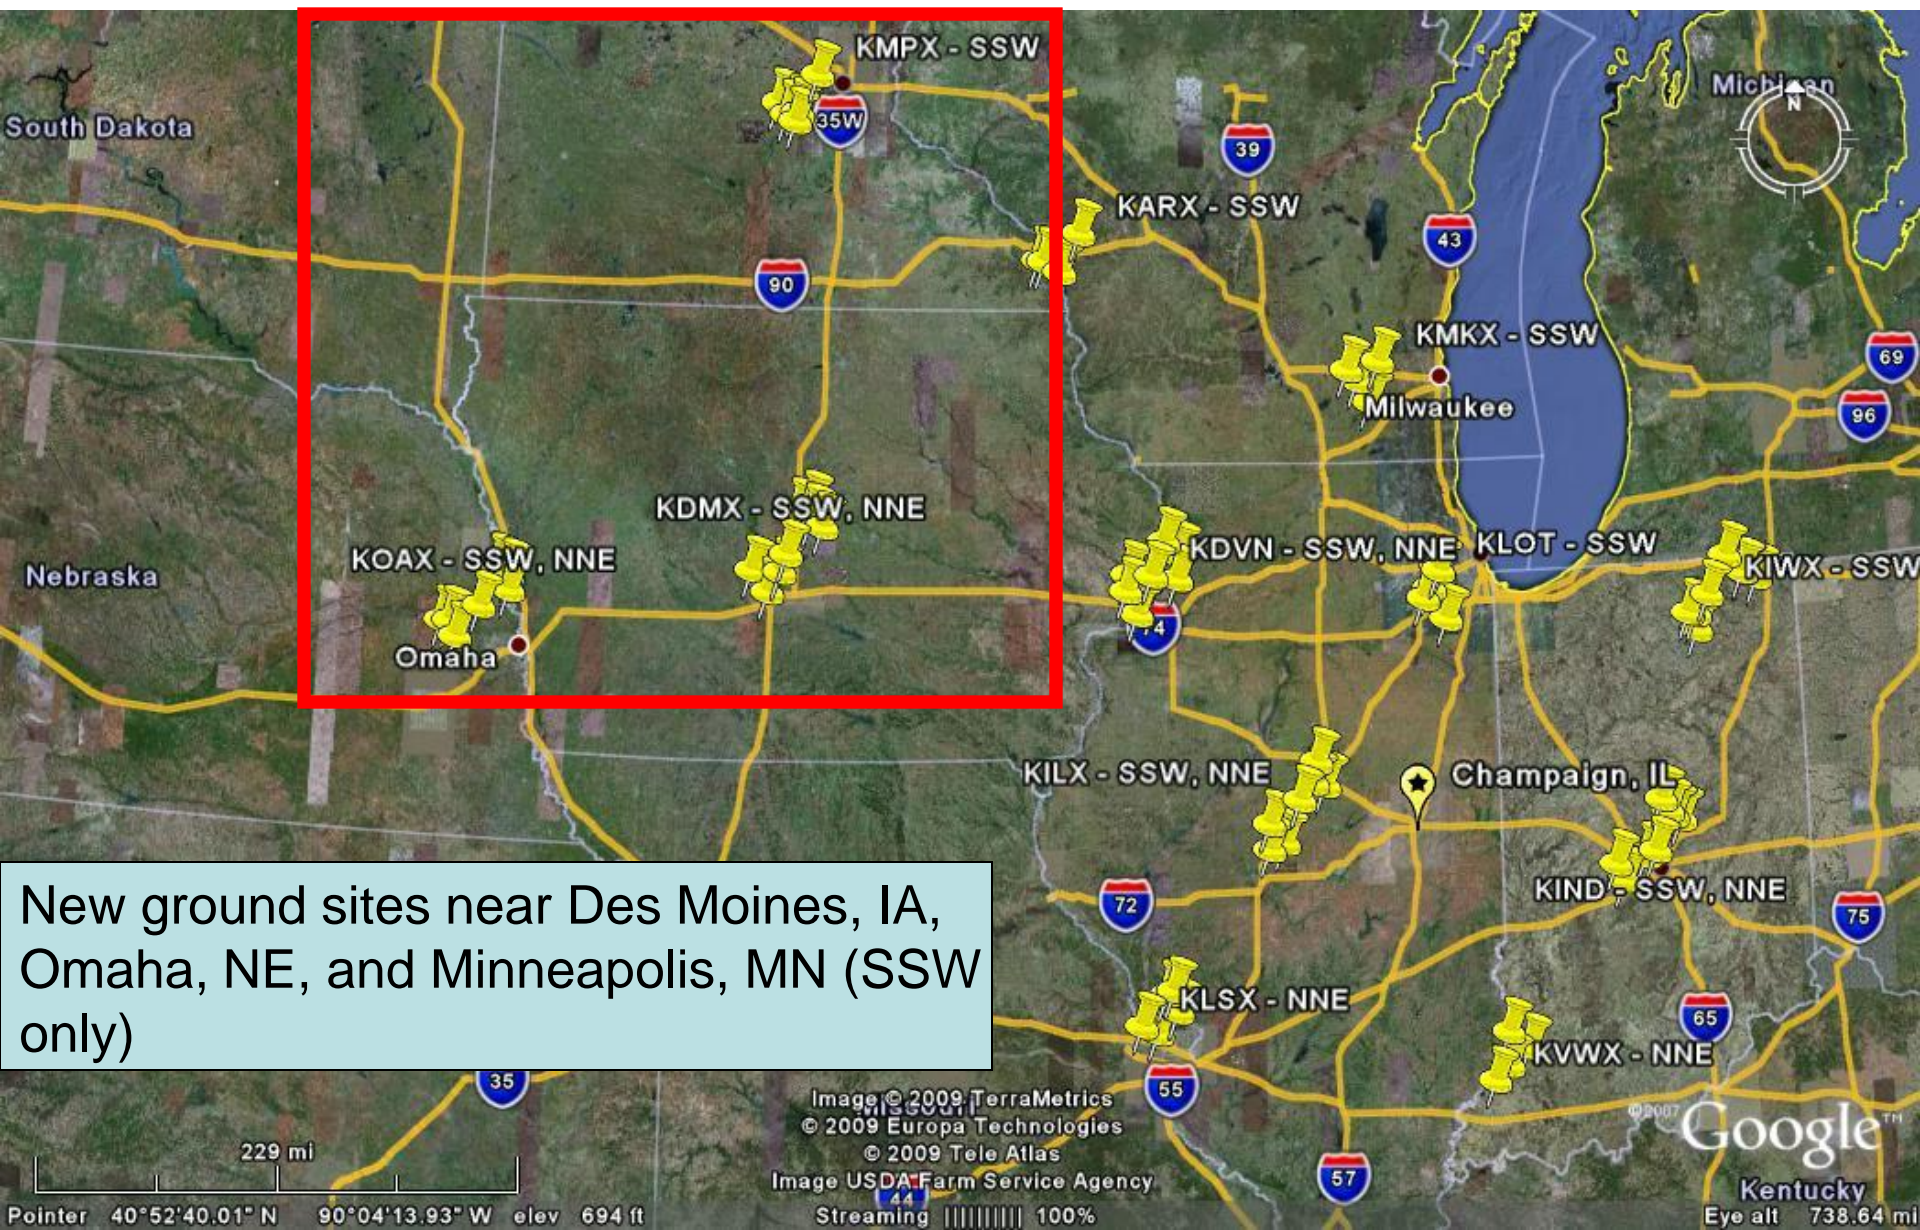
South Dakota

KMPX - SSW

35W

39

KARX - SSW

43

Michigan

N

90

KMKX - SSW

69

Milwaukee

96

KDMX - SSW, NNE

KOAX - SSW, NNE

KDVN - SSW, NNE

KLOT - SSW

KIWX - SSW

Nebraska

74

Omaha

KILX - SSW, NNE

Champaign, IL

KIND - SSW, NNE

72

75

New ground sites near Des Moines, IA, Omaha, NE, and Minneapolis, MN (SSW only)

KLSX - NNE

65

KVWX - NNE

35

55

Image © 2009 TerraMetrics
© 2009 Europa Technologies
© 2009 Tele Atlas
Image USDA Farm Service Agency

Missouri

©2007

Google™

229 mi

44

57

Kentucky

Pointer 40°52'40.01" N 90°04'13.93" W elev 694 ft

Streaming |||||||||| 100%

Eye alt 738.64 mi